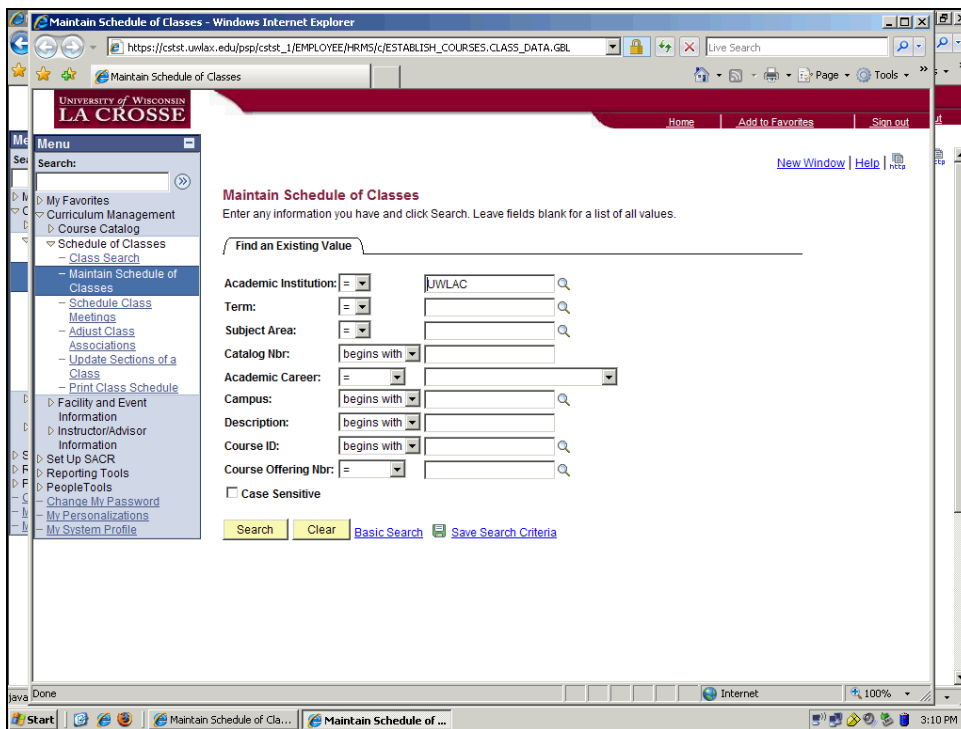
Maintain Schedule of Classes - Windows Internet Explorer

https://cstst.uwlax.edu/psp/cstst_1/EMPLOYEE/HRMS/c/ESTABLISH_COURSES.CLASS_DATA.GBL

Live Search

Maintain Schedule of Classes

Page ▾ Tools ▾

UNIVERSITY of WISCONSIN
LA CROSSE

Home | Add to Favorites | Sign out

Menu

Search:

My Favorites
Curriculum Management
Course Catalog
Schedule of Classes
– Class Search
– Maintain Schedule of Classes
– Schedule Class Meetings
– Adjust Class Associations
– Update Sections of a Class
– Print Class Schedule
Facility and Event Information
Instructor/Advisor Information
Set Up SACR
Reporting Tools
PeopleTools
– Change My Password
– My Personalizations
– My System Profile

New Window | Help |

Maintain Schedule of Classes

Enter any information you have and click Search. Leave fields blank for a list of all values.

Find an Existing Value

Academic Institution: = UWLAC
Term: =
Subject Area: =
Catalog Nbr: begins with
Academic Career: =
Campus: begins with
Description: begins with
Course ID: begins with
Course Offering Nbr: =

Case Sensitive

Search Clear Basic Search Save Search Criteria

Done

Internet

100%

Start

Maintain Schedule of Cla...

Maintain Schedule of ...

3:10 PM